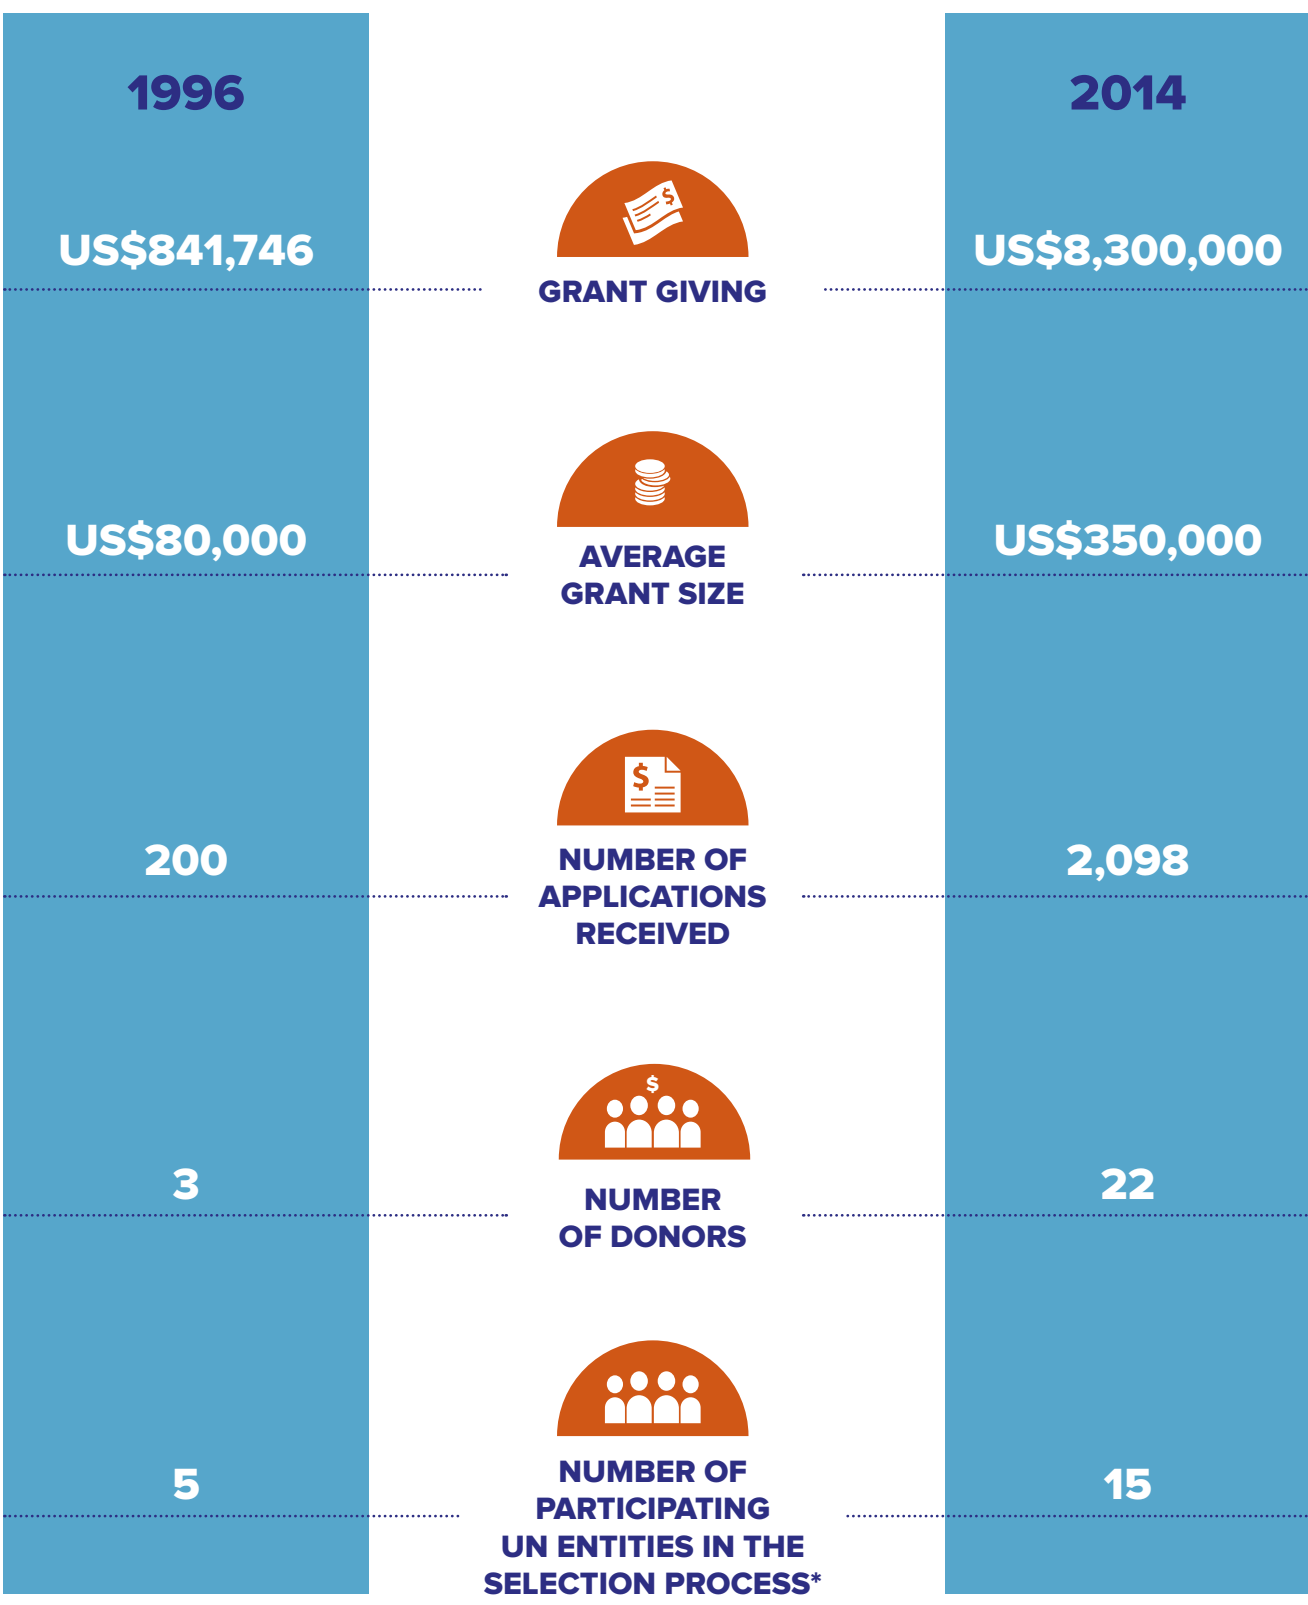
1996

2014

US$841,746

GRANT GIVING

US$8,300,000

US$80,000

AVERAGE GRANT SIZE

US$350,000

200

NUMBER OF APPLICATIONS RECEIVED

2,098

3

NUMBER OF DONORS

22

5

NUMBER OF PARTICIPATING UN ENTITIES IN THE SELECTION PROCESS*

15